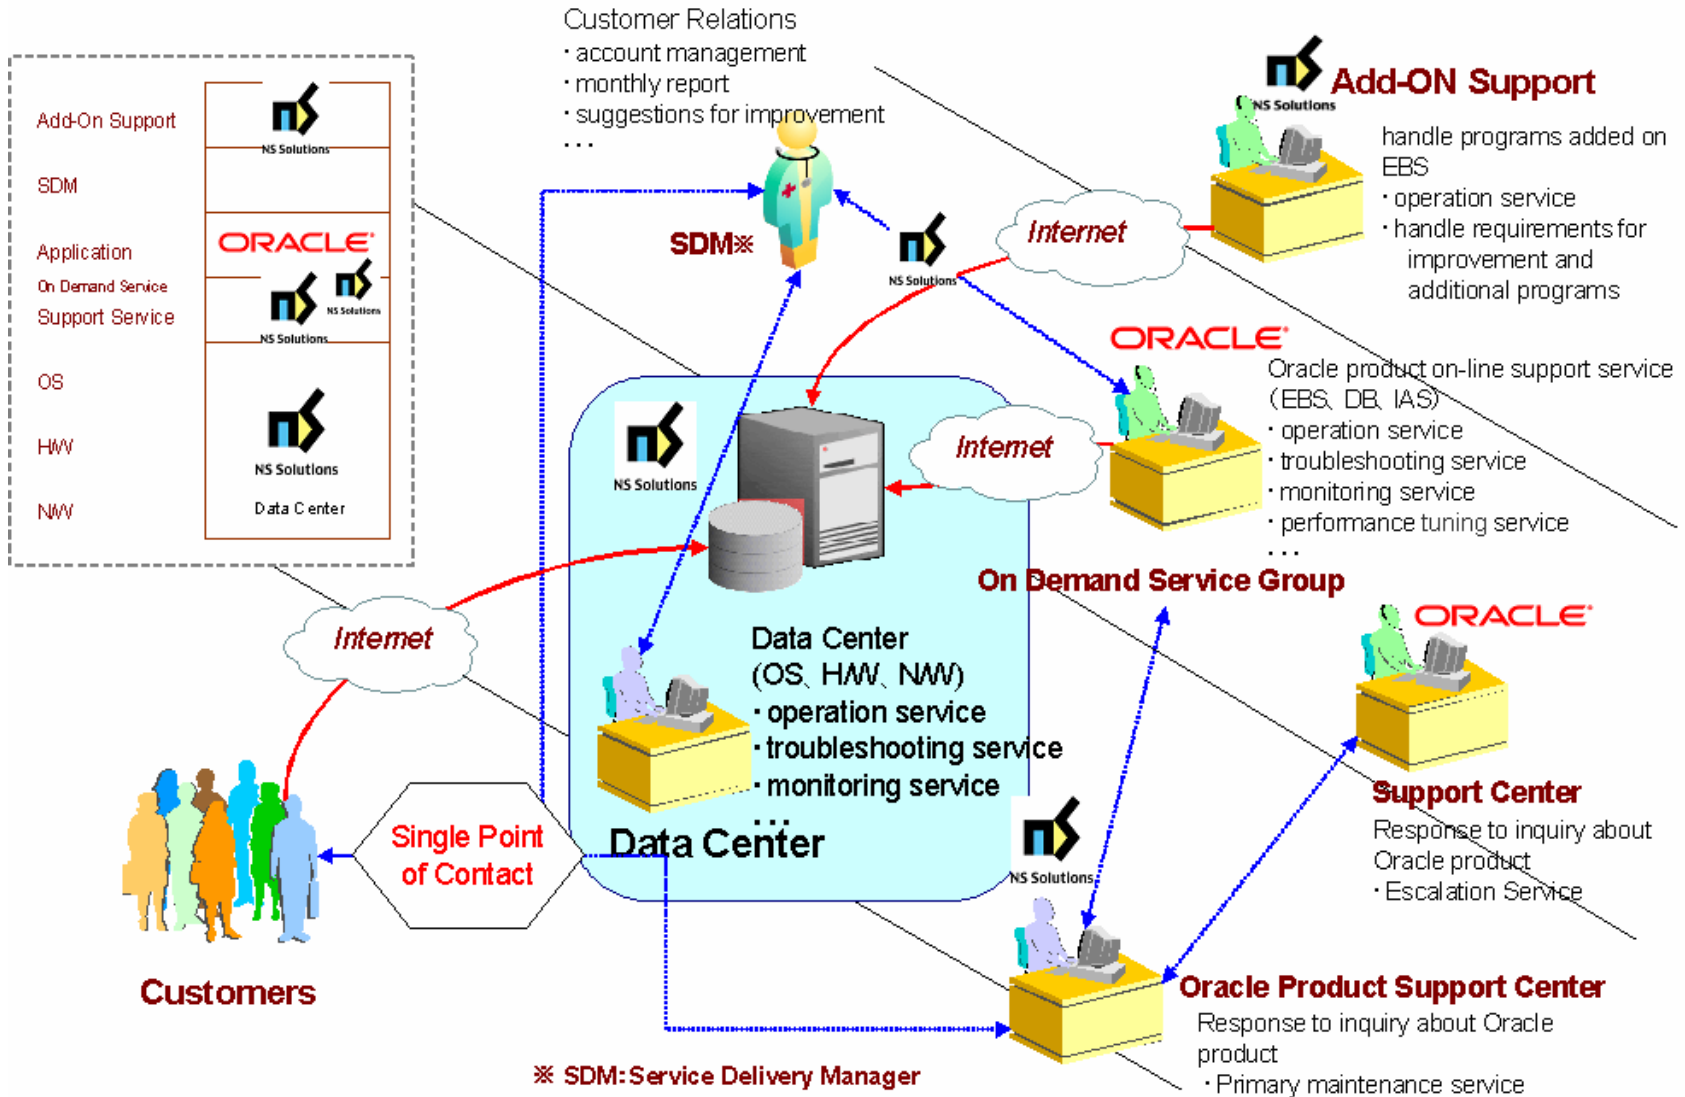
Add-On Support
SDM
Application
On Demand Service
Support Service
OS
HW
NW

NS Solutions
ORACLE
NS Solutions
NS Solutions
NS Solutions
Data Center

Customer Relations
・account management
・monthly report
・suggestions for improvement
・・・

SDM※

NS Solutions

Internet

NS Solutions
Add-ON Support
handle programs added on EBS
・operation service
・handle requirements for improvement and additional programs

ORACLE
Oracle product on-line support service (EBS、DB、IAS)
・operation service
・troubleshooting service
・monitoring service
・performance tuning service
・・・
On Demand Service Group

Internet

NS Solutions

Internet

Data Center
(OS、HW、NW)
・operation service
・troubleshooting service
・monitoring service
・・・
Data Center

ORACLE
Support Center
Response to inquiry about Oracle product
・Escalation Service

Single Point of Contact

Customers

NS Solutions
Oracle Product Support Center
Response to inquiry about Oracle product
・Primary maintenance service

※ SDM:Service Delivery Manager